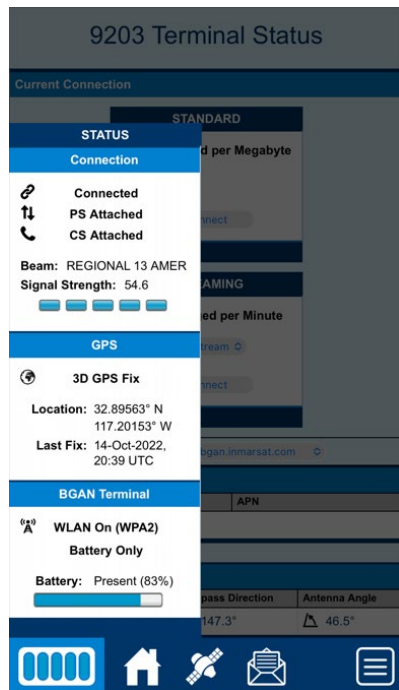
9203 Terminal Status

Current Connection

STANDARD

d per Megabyte

nnect

AMING

ed per Minute

tream

nnect

bgan.inmarsat.com

APN

pass Direction

Antenna Angle

147.3°

46.5°

STATUS

Connection

Connected

PS Attached

CS Attached

Beam: REGIONAL 13 AMER

Signal Strength: 54.6

GPS

3D GPS Fix

Location: 32.89563° N 117.20153° W

Last Fix: 14-Oct-2022, 20:39 UTC

BGAN Terminal

WLAN On (WPA2)

Battery Only

Battery: Present (83%)